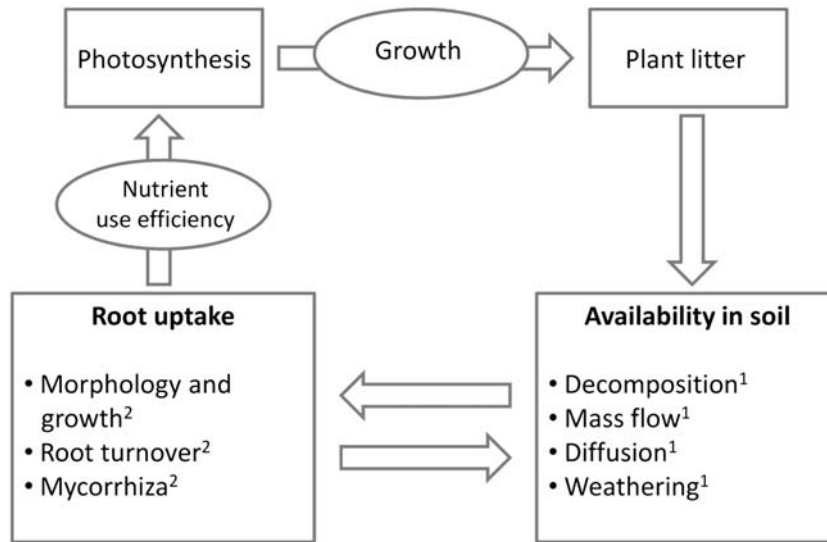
Photosynthesis

Growth

Plant litter

Nutrient use efficiency

Root uptake

• Morphology and growth$^2$
• Root turnover$^2$
• Mycorrhiza$^2$

Availability in soil

• Decomposition$^1$
• Mass flow$^1$
• Diffusion$^1$
• Weathering$^1$